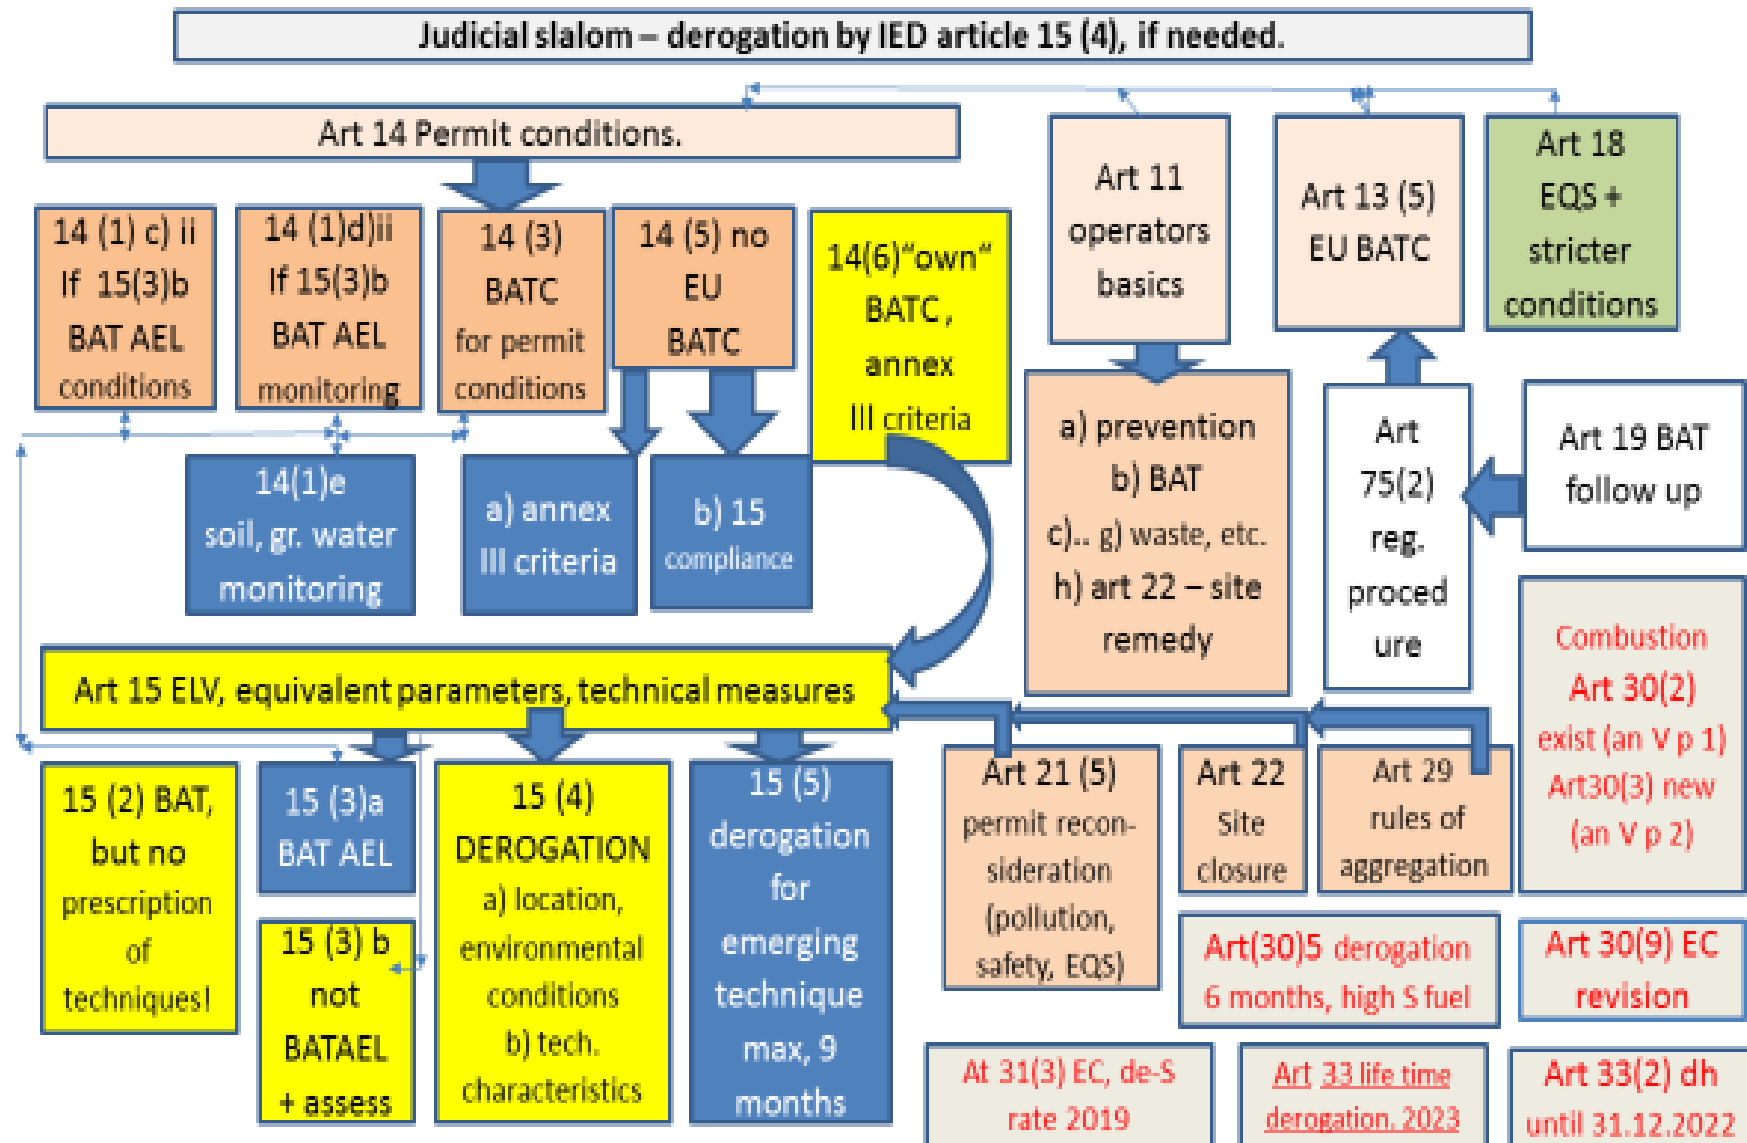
Judicial slalom – derogation by IED article 15 (4), if needed.

Art 14 Permit conditions.

14 (1) c) ii If 15(3)b BAT AEL conditions

14 (1)d)ii If 15(3)b BAT AEL monitoring

14 (3) BATC for permit conditions

14 (5) no EU BATC

14(6)"own" BATC, annex III criteria

Art 11 operators basics

Art 13 (5) EU BATC

Art 18 EQS + stricter conditions

14(1)e soil, gr. water monitoring

a) annex III criteria

b) 15 compliance

a) prevention b) BAT c).. g) waste, etc. h) art 22 – site remedy

Art 75(2) reg. procedure

Art 19 BAT follow up

Combustion Art 30(2) exist (an V p 1) Art30(3) new (an V p 2)

Art 15 ELV, equivalent parameters, technical measures

15 (2) BAT, but no prescription of techniques!

15 (3)a BAT AEL

15 (3) b not BATAEL + assess

15 (4) DEROGATION a) location, environmental conditions b) tech. characteristics

15 (5) derogation for emerging technique max, 9 months

Art 21 (5) permit reconsideration (pollution, safety, EQS)

Art 22 Site closure

Art 29 rules of aggregation

Art(30)5 derogation 6 months, high S fuel

Art 30(9) EC revision

At 31(3) EC, de-S rate 2019

Art 33 life time derogation, 2023

Art 33(2) dh until 31.12.2022